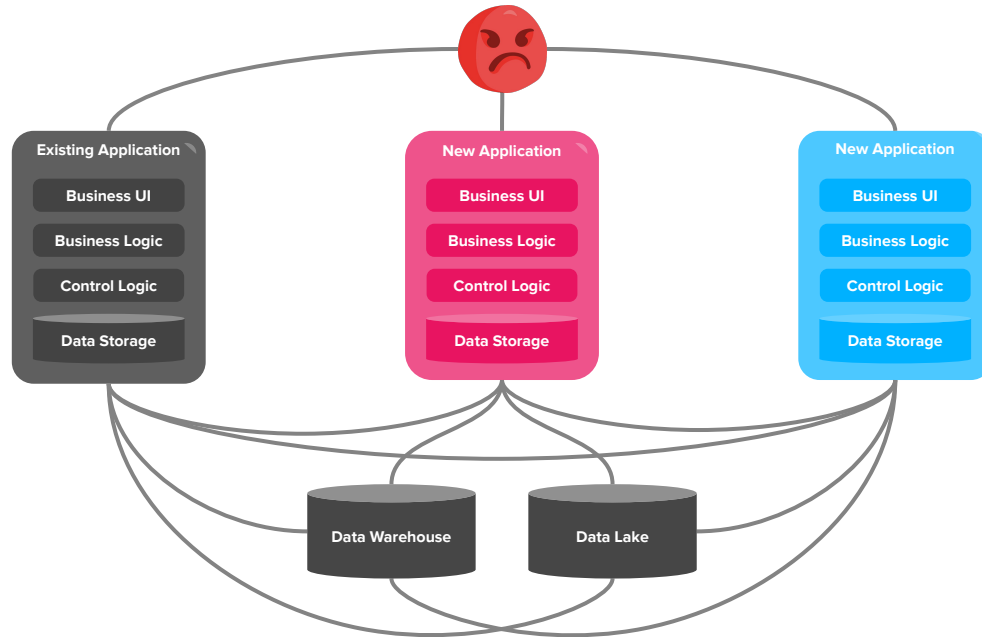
Existing Application
Business UI
Business Logic
Control Logic
Data Storage

New Application
Business UI
Business Logic
Control Logic
Data Storage

New Application
Business UI
Business Logic
Control Logic
Data Storage

Data Warehouse

Data Lake